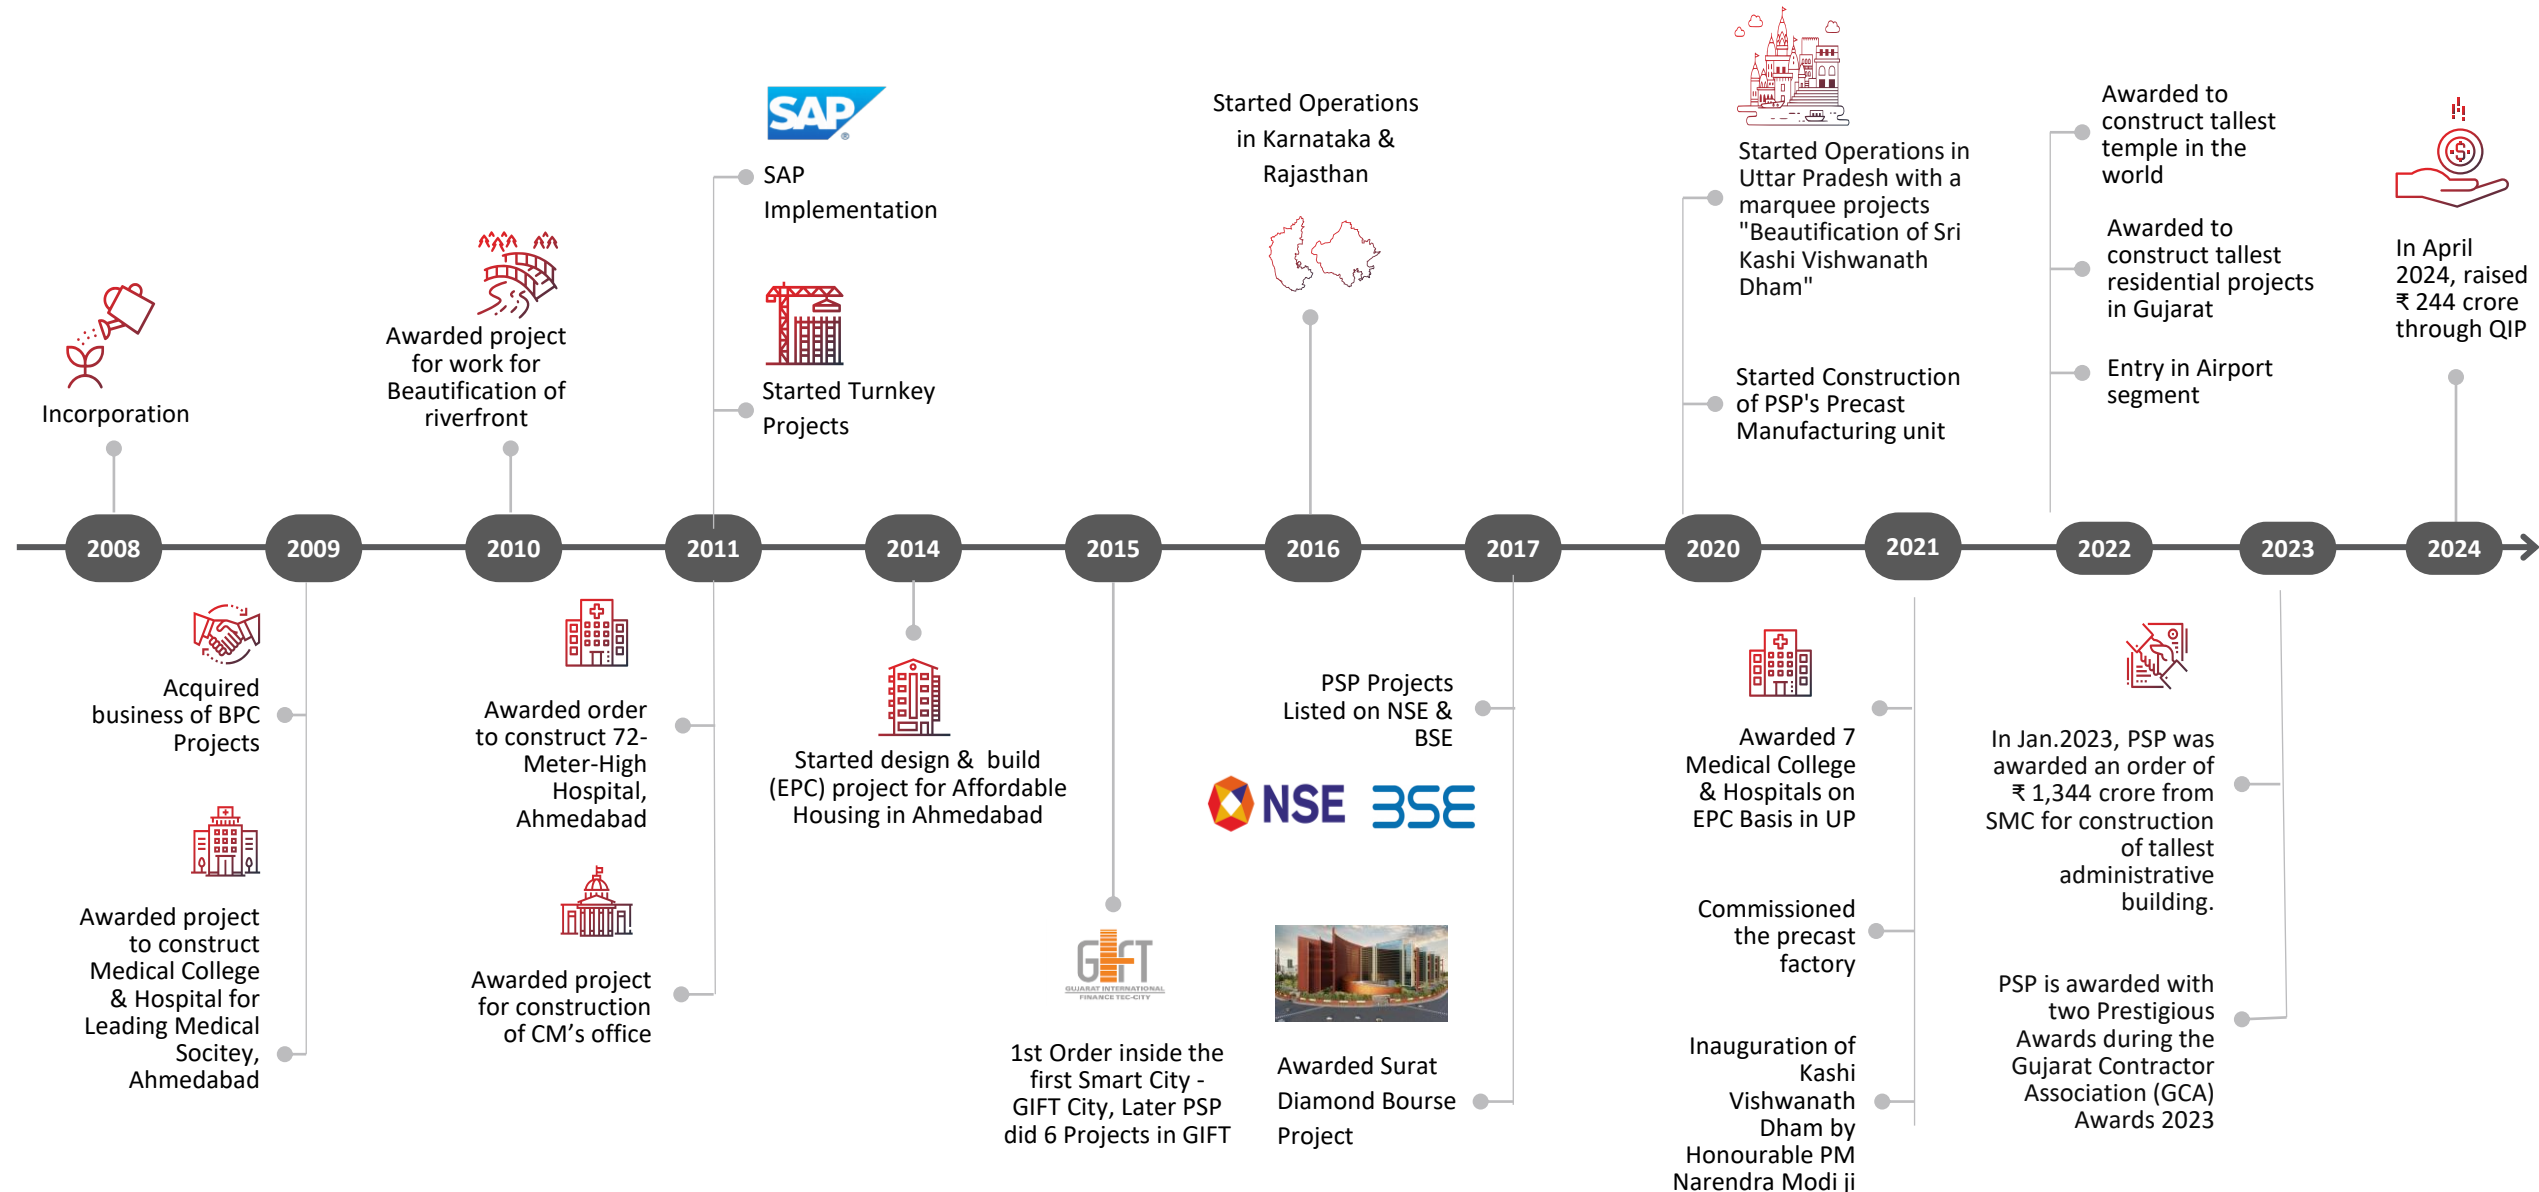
Incorporation

Awarded project for work for Beautification of riverfront

SAP

SAP Implementation

Started Turnkey Projects

Started Operations in Karnataka & Rajasthan

Started Operations in Uttar Pradesh with a marquee projects "Beautification of Sri Kashi Vishwanath Dham"

Started Construction of PSP's Precast Manufacturing unit

Awarded to construct tallest temple in the world

Awarded to construct tallest residential projects in Gujarat

Entry in Airport segment

In April 2024, raised ₹ 244 crore through QIP

2008

2009

2010

2011

2014

2015

2016

2017

2020

2021

2022

2023

2024

Acquired business of BPC Projects

Awarded project to construct Medical College & Hospital for Leading Medical Socitey, Ahmedabad

Awarded order to construct 72-Meter-High Hospital, Ahmedabad

Awarded project for construction of CM's office

Started design & build (EPC) project for Affordable Housing in Ahmedabad

GIFT
GUJARAT INTERNATIONAL FINANCE TEC-CITY

1st Order inside the first Smart City - GIFT City, Later PSP did 6 Projects in GIFT

PSP Projects Listed on NSE & BSE

NSE BSE

Awarded Surat Diamond Bourse Project

Awarded 7 Medical College & Hospitals on EPC Basis in UP

Commissioned the precast factory

Inauguration of Kashi Vishwanath Dham by Honourable PM Narendra Modi ji

In Jan.2023, PSP was awarded an order of ₹ 1,344 crore from SMC for construction of tallest administrative building.

PSP is awarded with two Prestigious Awards during the Gujarat Contractor Association (GCA) Awards 2023